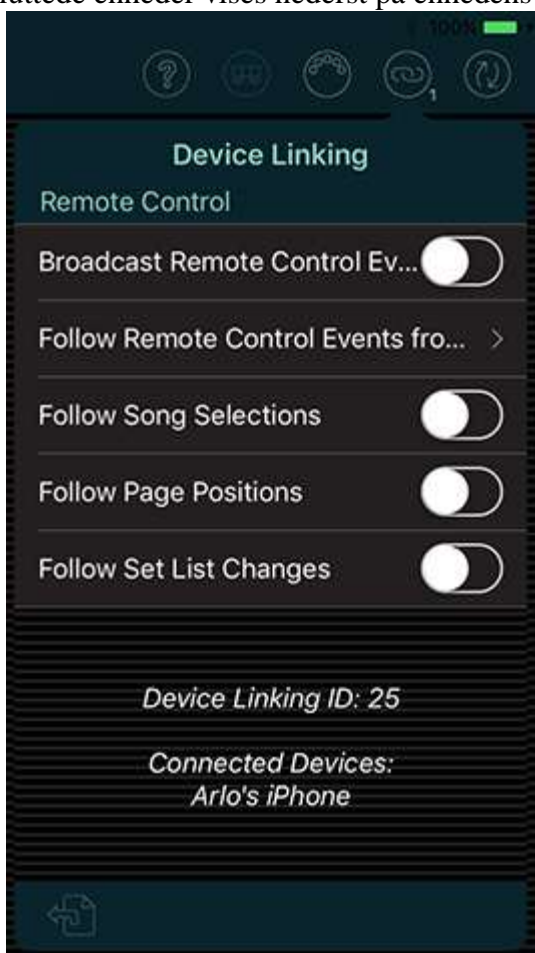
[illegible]ttede enheder vises nederst på enhedens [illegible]

100%

1

Device Linking

Remote Control

Broadcast Remote Control Ev...

Follow Remote Control Events fro...

Follow Song Selections

Follow Page Positions

Follow Set List Changes

Device Linking ID: 25

Connected Devices:
Arlo's iPhone